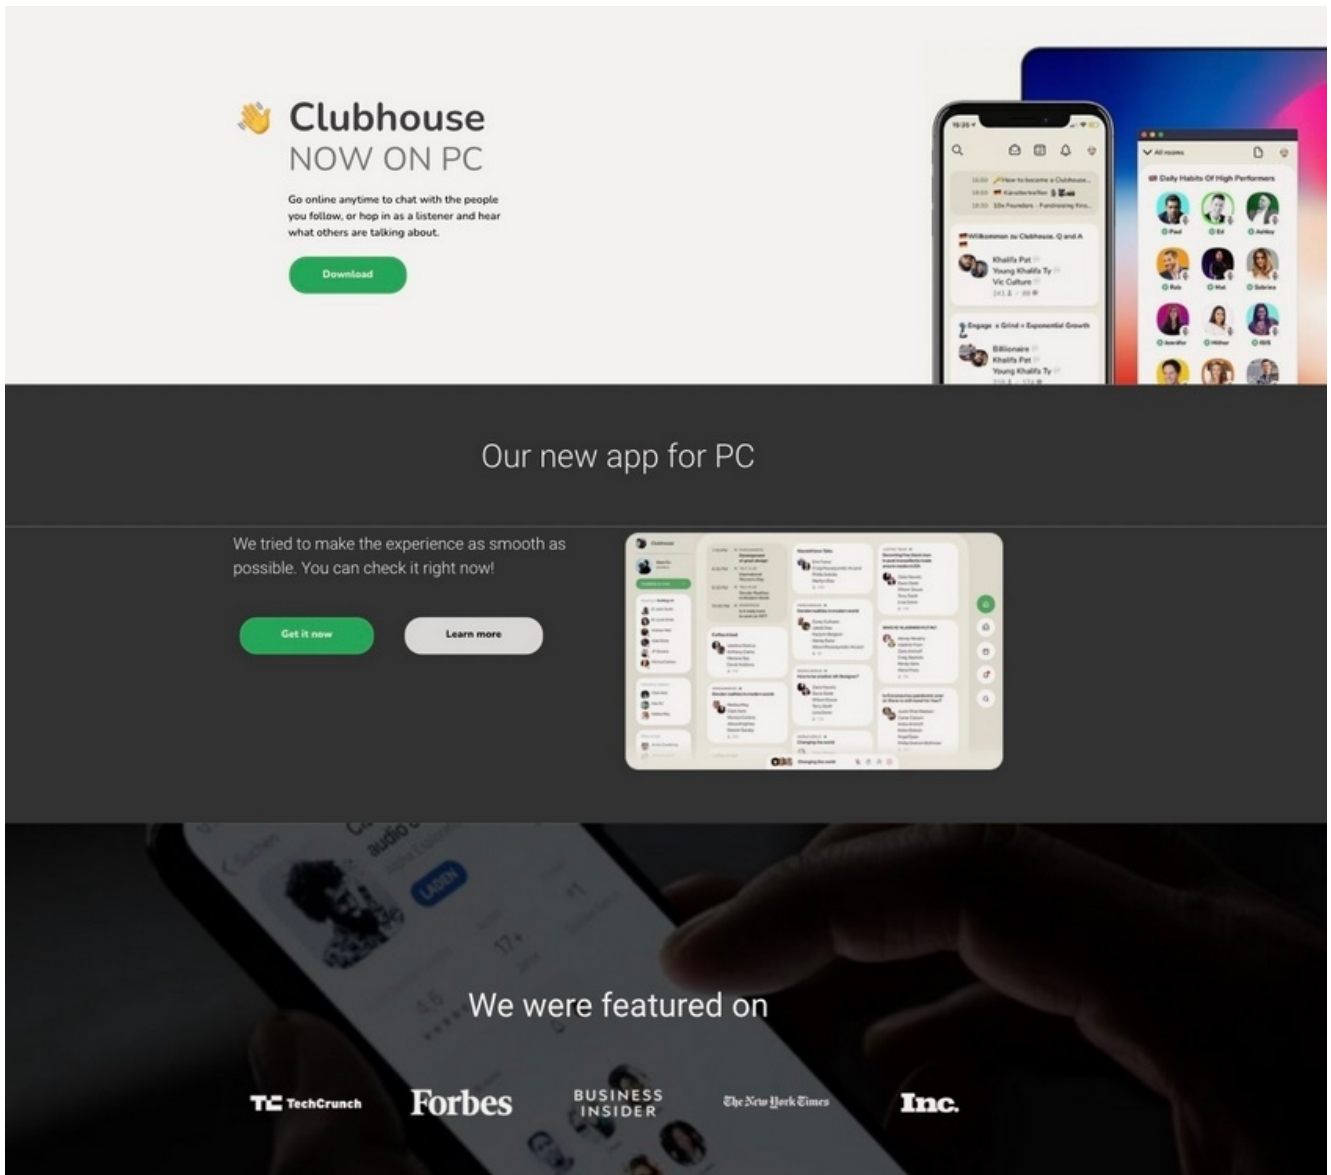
👋 Clubhouse
NOW ON PC

Go online anytime to chat with the people you follow, or hop in as a listener and hear what others are talking about.

Download

Our new app for PC

We tried to make the experience as smooth as possible. You can check it right now!

Get it now

Learn more

We were featured on

TC TechCrunch

Forbes

BUSINESS INSIDER

The New York Times

Inc.